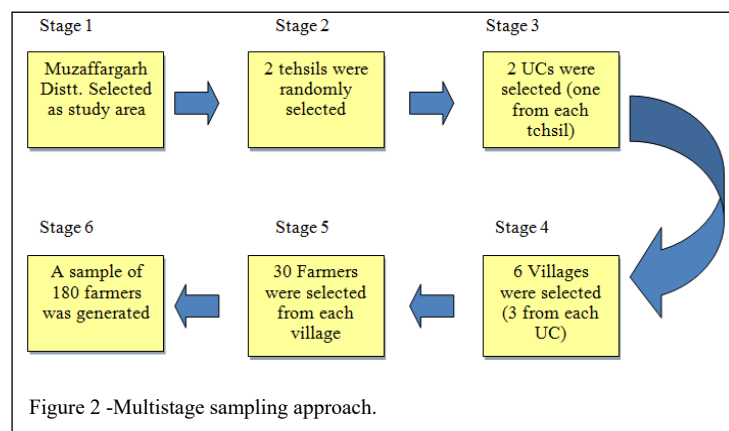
Stage 1

Muzaffargarh Distt. Selected as study area

Stage 2

2 tehsils were randomly selected

Stage 3

2 UCs were selected (one from each tchsil)

Stage 4

6 Villages were selected (3 from each UC)

Stage 5

30 Farmers were selected from each village

Stage 6

A sample of 180 farmers was generated

Figure 2 -Multistage sampling approach.